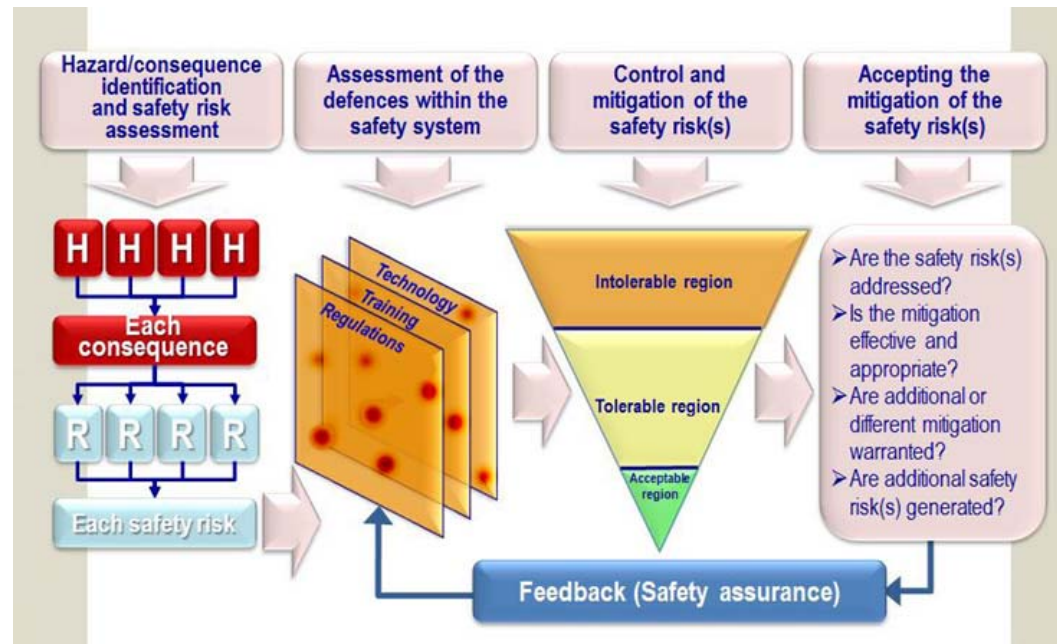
Hazard/consequence identification and safety risk assessment

Assessment of the defences within the safety system

Control and mitigation of the safety risk(s)

Accepting the mitigation of the safety risk(s)

H H H H

Each consequence

R R R R

Each safety risk

Technology

Training

Regulations

Intolerable region

Tolerable region

Acceptable region

➢Are the safety risk(s) addressed?
➢Is the mitigation effective and appropriate?
➢Are additional or different mitigation warranted?
➢Are additional safety risk(s) generated?

Feedback (Safety assurance)